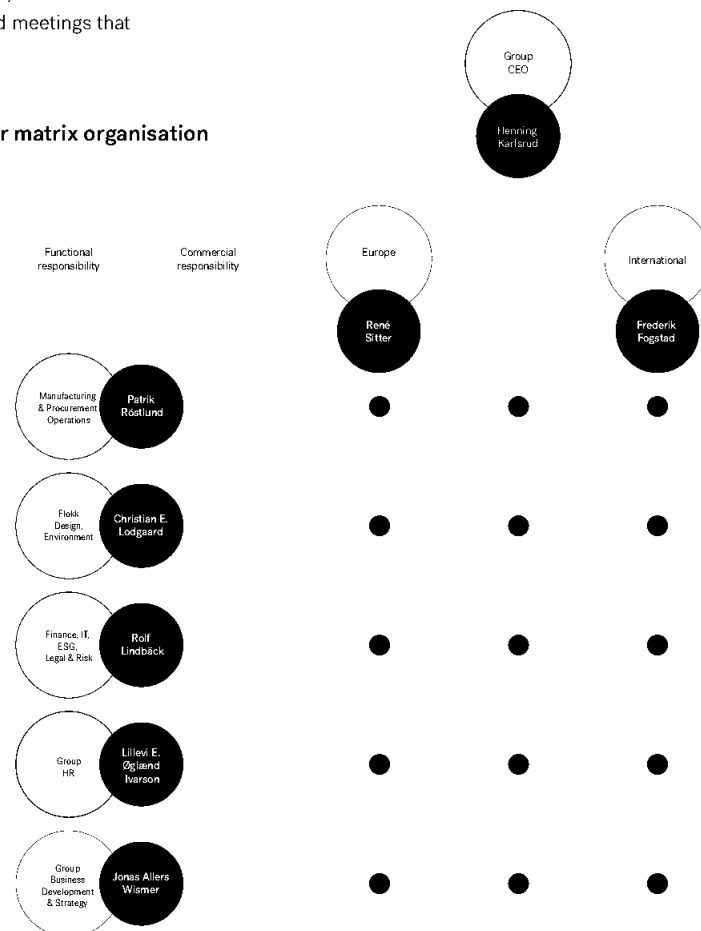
d meetings that

r matrix organisation

Group CEO

Henning Karlsrud

Functional responsibility

Commercial responsibility

Europe

René Sitter

International

Frederik Fogstad

Manufacturing & Procurement Operations

Patrik Röstlund

Flokk Design, Environment

Christian E. Lodgaard

Finance, IT, ESG, Legal & Risk

Rolf Lindbäck

Group HR

Lillevi E. Øglænd Ivarson

Group Business Development & Strategy

Jonas Allers Wismer